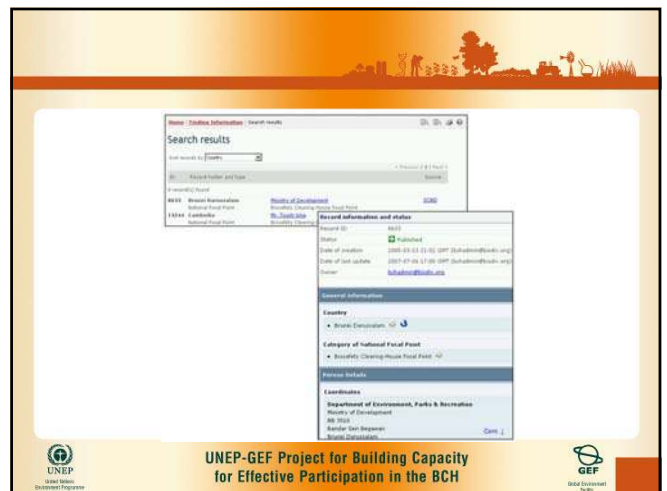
Home > Finding Information > Search results

Search results

Sort records by: Country

« Previous | 1 | Next »

ID | Record holder and type | Source

2 record(s) found

8655 Brunei Darussalam National Focal Point | Ministry of Development Biosafety Clearing-House Focal Point | SCBD

14244 Cambodia National Focal Point | Mr. Touch Visal Biosafety Clearing-

Record information and status

Record ID: 8655

Status: Published

Date of creation: 2005-03-11 21:51 GMT (bchadmin@biodiv.org)

Date of last update: 2007-07-06 17:00 GMT (bchadmin@biodiv.org)

Owner: bchadmin@biodiv.org

General information

Country

• Brunei Darussalam

Category of National Focal Point

• Biosafety Clearing-House Focal Point

Person Details

Coordinates

Department of Environment, Parks & Recreation
Ministry of Development
BB 3510
Bandar Seri Begawan
Brunei Darussalam

Contact

UNEP
United Nations Environment Programme

UNEP-GEF Project for Building Capacity for Effective Participation in the BCH

GEF
Global Environment Facility